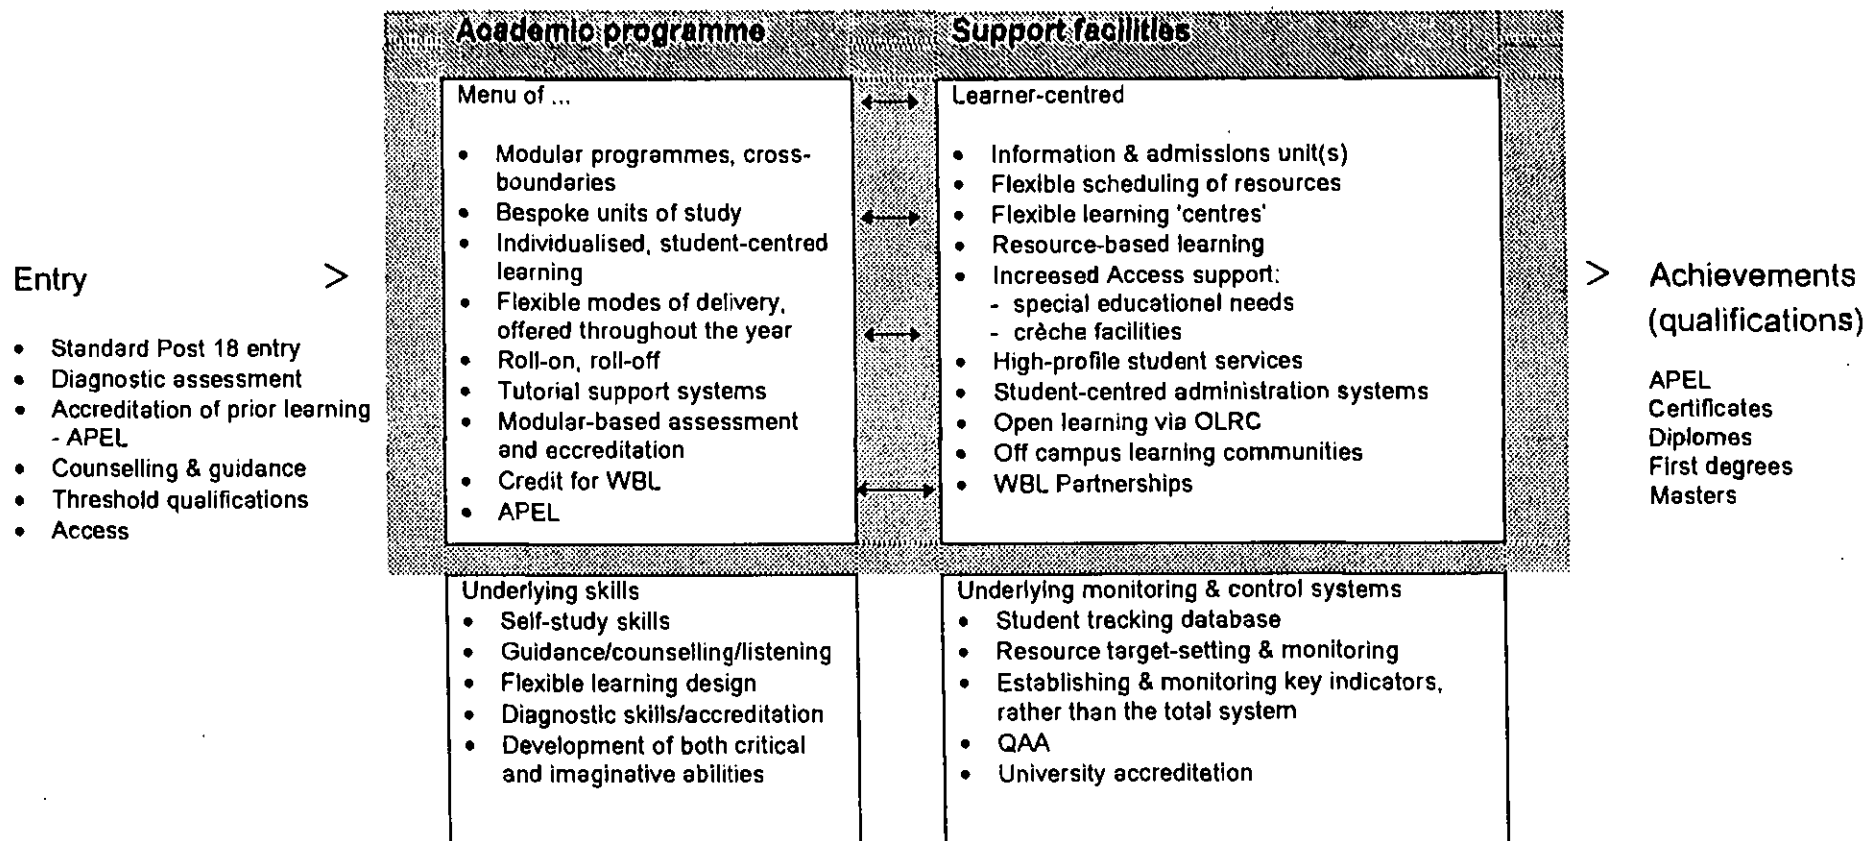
Entry >

- Standard Post 18 entry
- Diagnostic assessment
- Accreditation of prior learning - APEL
- Counselling & guidance
- Threshold qualifications
- Access

Academic programme

Menu of ...

- Modular programmes, cross-boundaries
- Bespoke units of study
- Individualised, student-centred learning
- Flexible modes of delivery, offered throughout the year
- Roll-on, roll-off
- Tutorial support systems
- Modular-based assessment and accreditation
- Credit for WBL
- APEL

Support facilities

Learner-centred

- Information & admissions unit(s)
- Flexible scheduling of resources
- Flexible learning 'centres'
- Resource-based learning
- Increased Access support:
 - special educational needs
 - crèche facilities
- High-profile student services
- Student-centred administration systems
- Open learning via OLRC
- Off campus learning communities
- WBL Partnerships

Underlying skills
- Self-study skills
- Guidance/counselling/listening
- Flexible learning design
- Diagnostic skills/accreditation
- Development of both critical and imaginative abilities

Underlying monitoring & control systems
- Student tracking database
- Resource target-setting & monitoring
- Establishing & monitoring key indicators, rather than the total system
- QAA
- University accreditation

> Achievements (qualifications)

APEL
Certificates
Diplomas
First degrees
Masters